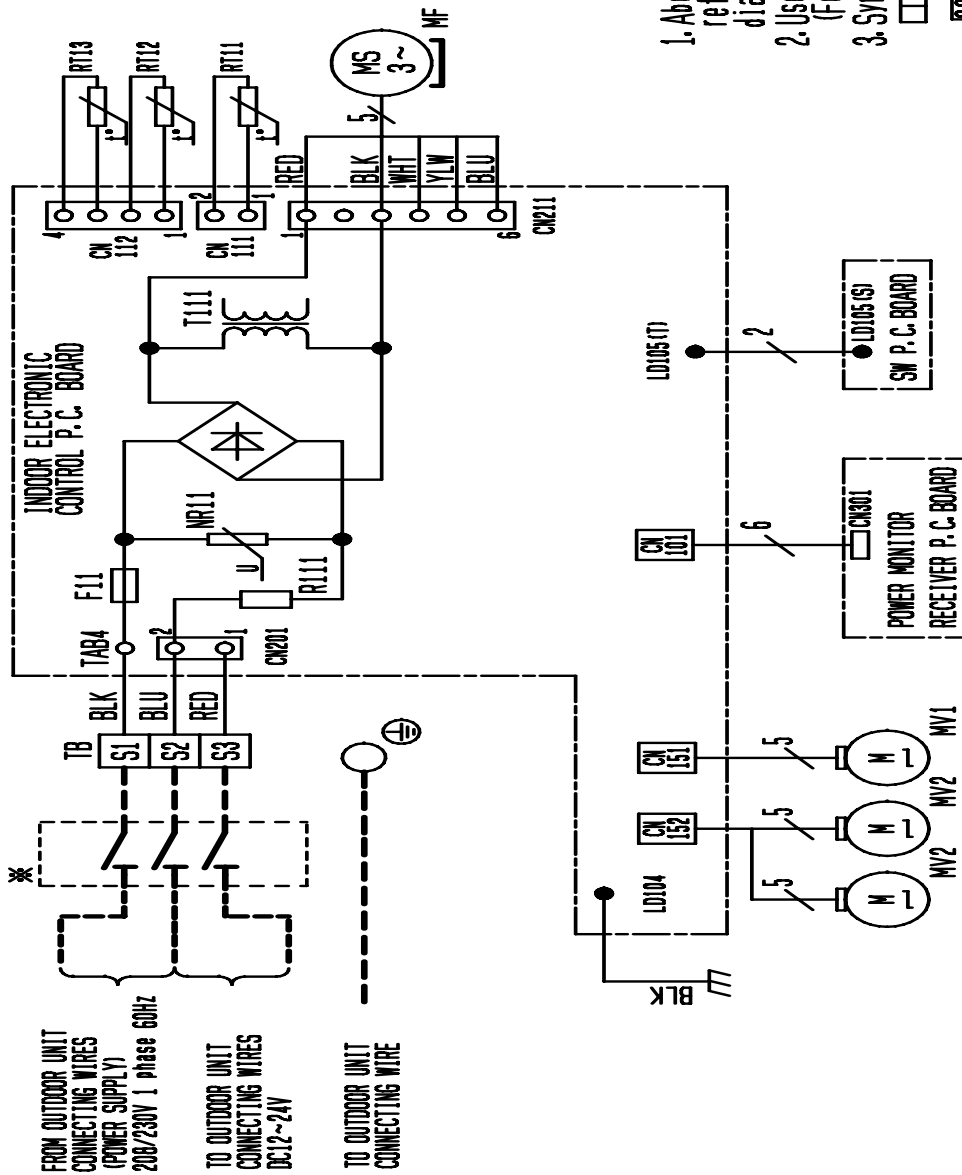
FROM OUTDOOR UNIT CONNECTING WIRES (POWER SUPPLY) 208/230V 1 phase 60Hz

TO OUTDOOR UNIT CONNECTING WIRES DC12~24V

TO OUTDOOR UNIT CONNECTING WIRE

※

TB
S1
S2
S3

BLK
BLU
RED

TAB4
F11
CN201
2
1
R111
NR11
U

INDOOR ELECTRONIC CONTROL P.C. BOARD

T111

CN 112
4
1
CN 111
2
1
CN211
1
6

RT13
RT12
RT11
t°
t°
t°

RED
BLK
WHT
YLW
BLU

5

MS 3~
MF

LD105(T)
2
LD105(S)
SW P.C.BOARD

CN 101
6
CN301
POWER MONITOR
RECEIVER P.C.BOARD

CN 151
CN 152
5
5
5
M
M
M
MV1
MV2
MV2

LD104
BLK

1. Ab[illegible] ref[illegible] dia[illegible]
2. Us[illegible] (F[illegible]
3. Sy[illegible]